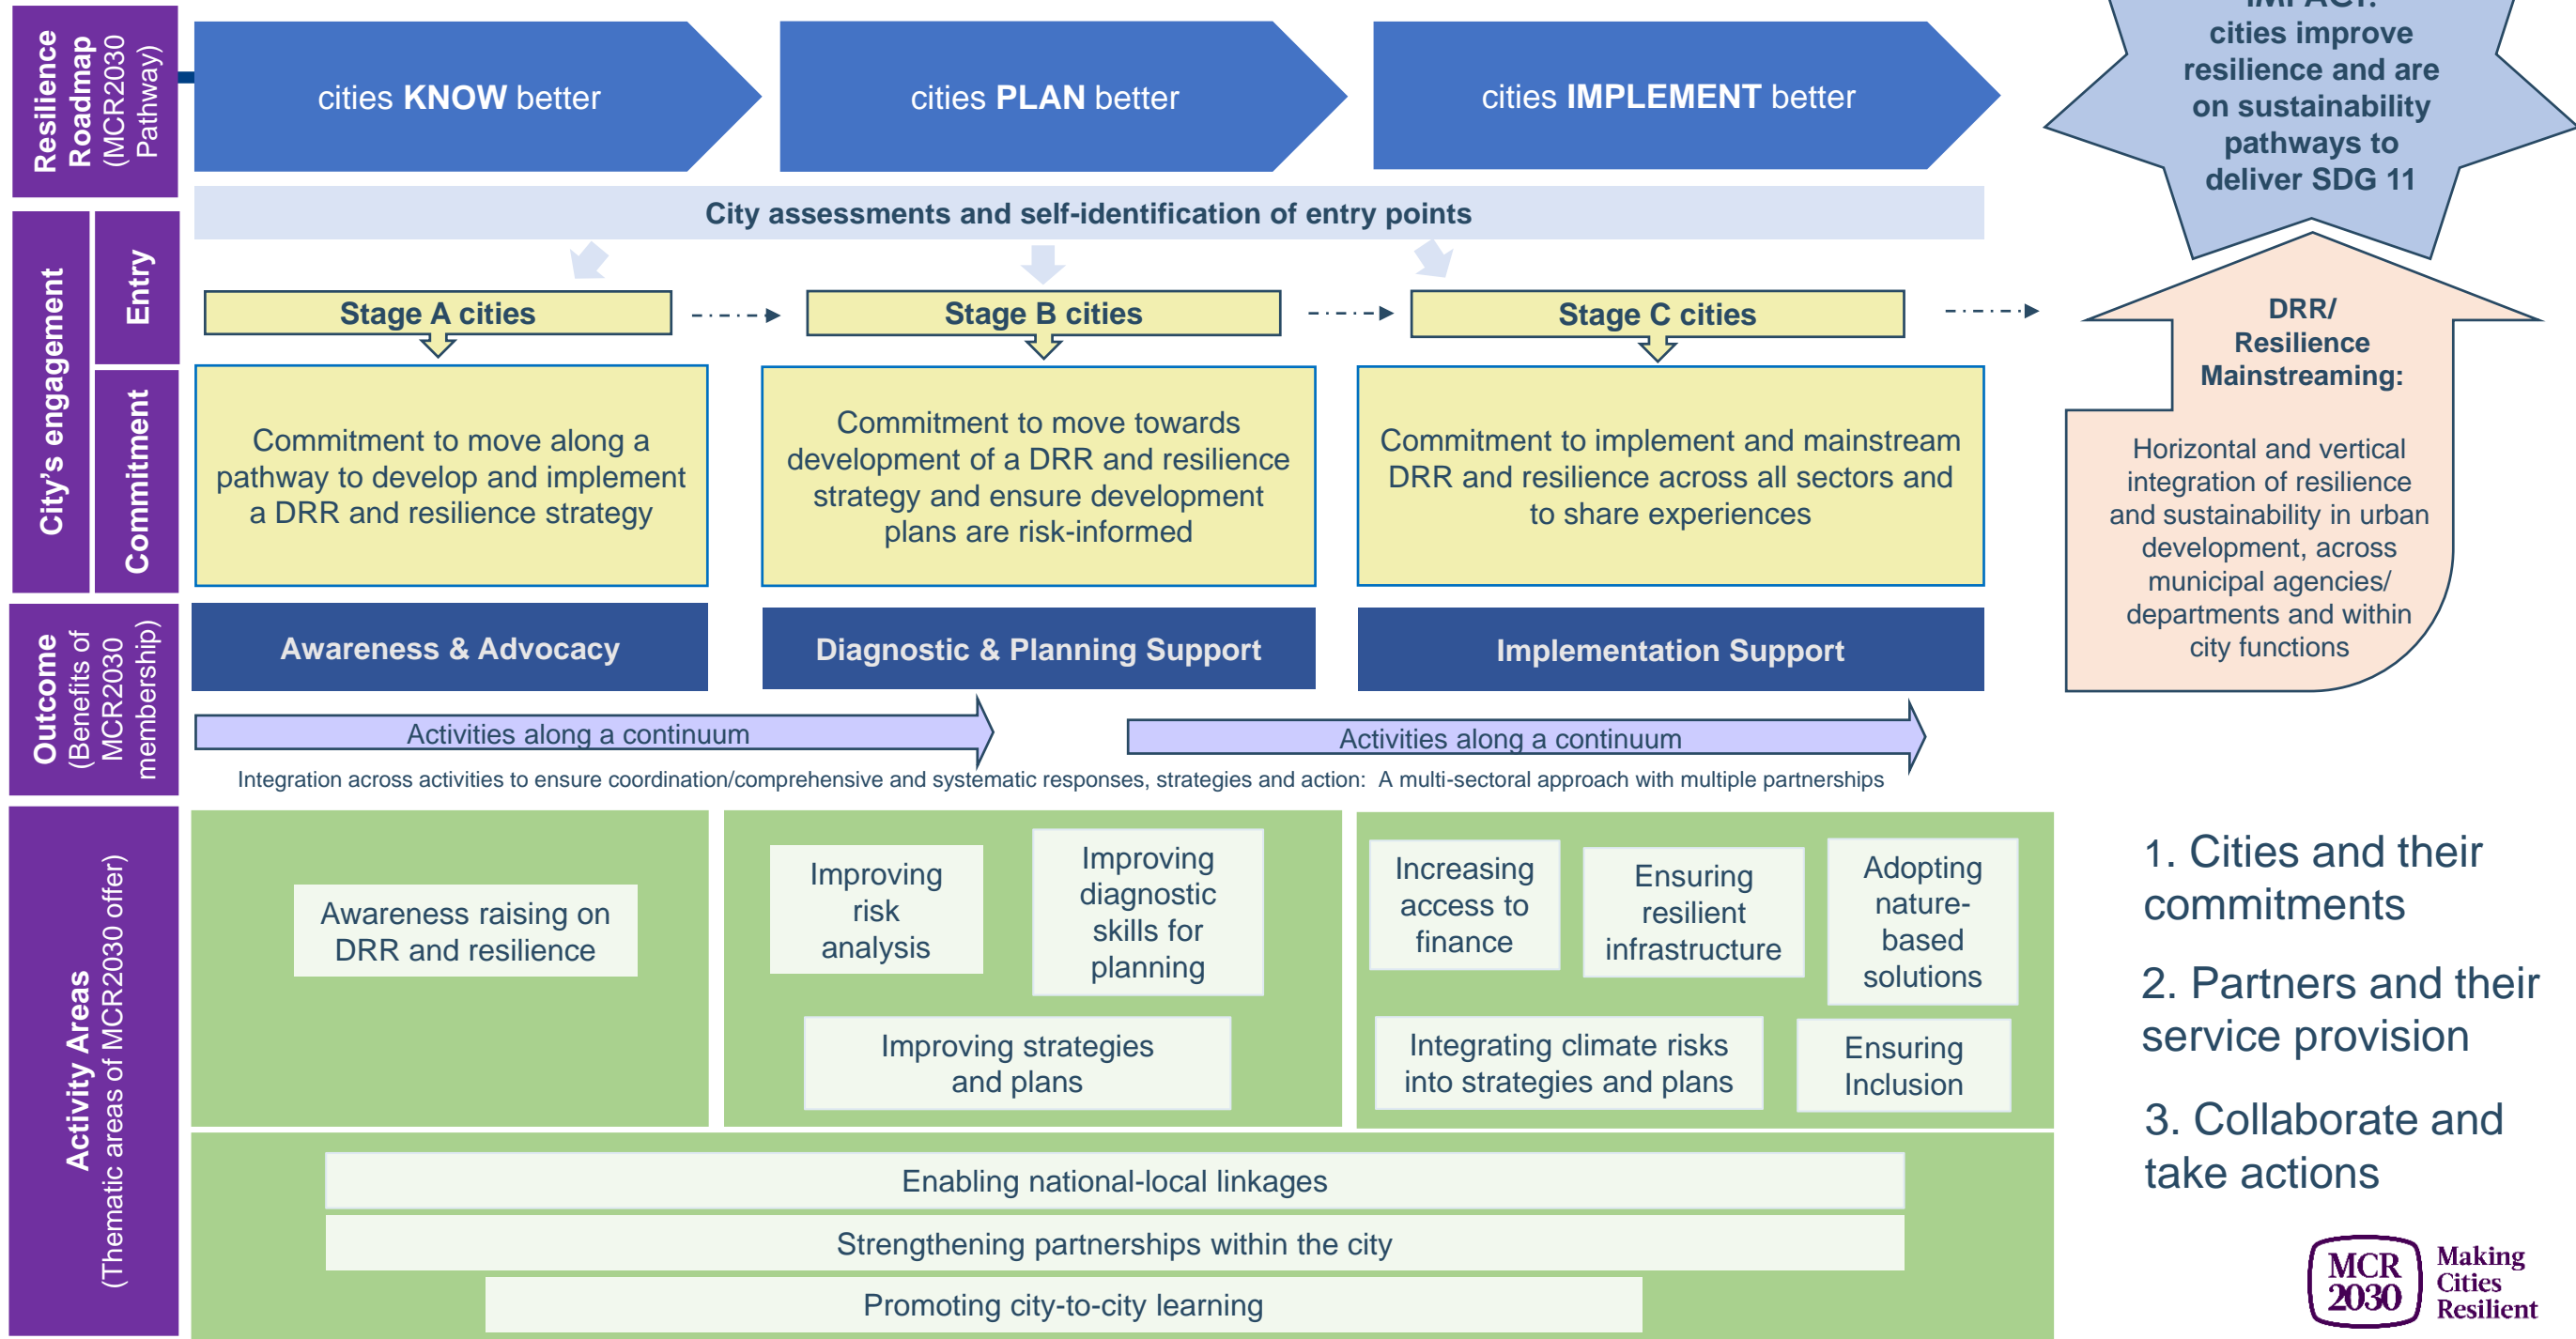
Resilience Roadmap (MCR2030 Pathway)

cities **KNOW** better

cities **PLAN** better

cities **IMPLEMENT** better

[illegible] cities improve resilience and are on sustainability pathways to deliver SDG 11

City assessments and self-identification of entry points

City's engagement

Entry

Commitment

Stage A cities

Stage B cities

Stage C cities

Commitment to move along a pathway to develop and implement a DRR and resilience strategy

Commitment to move towards development of a DRR and resilience strategy and ensure development plans are risk-informed

Commitment to implement and mainstream DRR and resilience across all sectors and to share experiences

DRR/ Resilience Mainstreaming:

Horizontal and vertical integration of resilience and sustainability in urban development, across municipal agencies/ departments and within city functions

Outcome (Benefits of MCR2030 membership)

Awareness & Advocacy

Diagnostic & Planning Support

Implementation Support

Activities along a continuum

Activities along a continuum

Integration across activities to ensure coordination/comprehensive and systematic responses, strategies and action: A multi-sectoral approach with multiple partnerships

Activity Areas (Thematic areas of MCR2030 offer)

Awareness raising on DRR and resilience

Improving risk analysis

Improving diagnostic skills for planning

Improving strategies and plans

Increasing access to finance

Ensuring resilient infrastructure

Adopting nature-based solutions

Integrating climate risks into strategies and plans

Ensuring Inclusion

Enabling national-local linkages

Strengthening partnerships within the city

Promoting city-to-city learning

1. Cities and their commitments

2. Partners and their service provision

3. Collaborate and take actions

MCR 2030 Making Cities Resilient